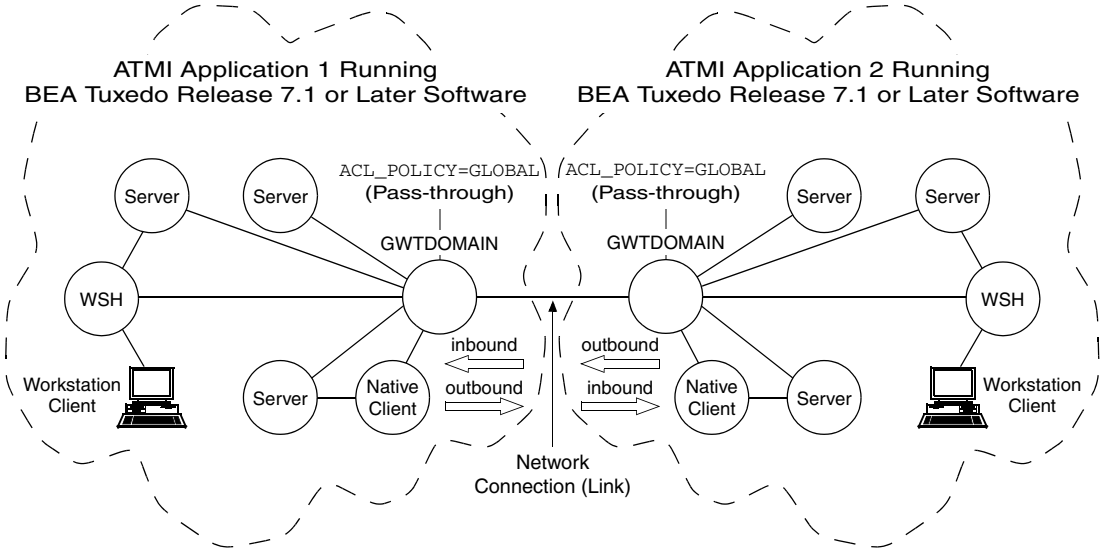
ATMI Application 1 Running
BEA Tuxedo Release 7.1 or Later Software

ATMI Application 2 Running
BEA Tuxedo Release 7.1 or Later Software

ACL_POLICY=GLOBAL
(Pass-through)

ACL_POLICY=GLOBAL
(Pass-through)

Server

Server

GWTDOMAIN

GWTDOMAIN

Server

Server

WSH

WSH

inbound

outbound

outbound

inbound

Workstation Client

Server

Native Client

Native Client

Server

Workstation Client

Network Connection (Link)